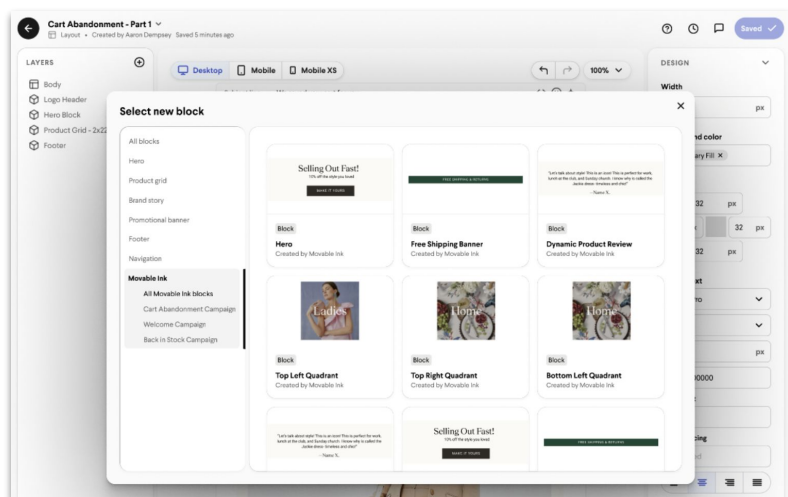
Cart Abandonment - Part 1
Layout • Created by Aaron Dempsey Saved 5 minutes ago

Saved

LAYERS
Body
Logo Header
Hero Block
Product Grid - 2x2
Footer

Desktop Mobile Mobile XS
100%

DESIGN
Width
px
nd color
ary Fill ×
32 px
32 px
32 px
xt
o
px
00000
cing

Select new block

All blocks
Hero
Product grid
Brand story
Promotional banner
Footer
Navigation
Movable Ink
All Movable Ink blocks
Cart Abandonment Campaign
Welcome Campaign
Back in Stock Campaign

Selling Out Fast!
10% off the style you loved
MAKE IT YOURS
Block
Hero
Created by Movable Ink

FREE SHIPPING & RETURNS
Block
Free Shipping Banner
Created by Movable Ink

"Let's talk about style! This is an icon! This is perfect for work, lunch at the club, and Sunday church. I know why is called the Jackie dress: timeless and chic!"
—Name X.
Block
Dynamic Product Review
Created by Movable Ink

Ladies
Block
Top Left Quadrant
Created by Movable Ink

Home
Block
Top Right Quadrant
Created by Movable Ink

Home
Block
Bottom Left Quadrant
Created by Movable Ink

"Let's talk about style! This is an icon! This is perfect for work, lunch at the club, and Sunday church. I know why is called the Jackie dress: timeless and chic!"
—Name X.

Selling Out Fast!
10% off the style you loved
MAKE IT YOURS

FREE SHIPPING & RETURNS